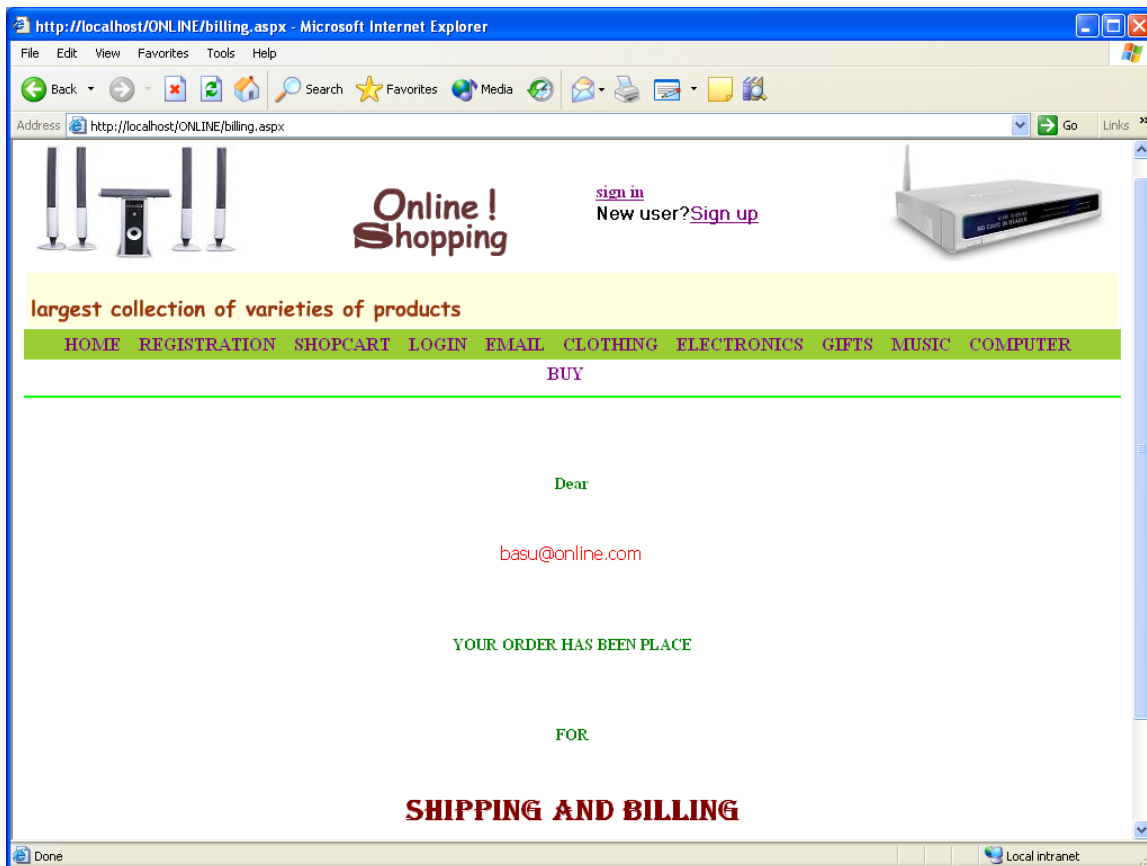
http://localhost/ONLINE/billing.aspx - Microsoft Internet Explorer

File Edit View Favorites Tools Help

Back Search Favorites Media

Address http://localhost/ONLINE/billing.aspx Go Links

Online ! Shopping

sign in
New user?Sign up

largest collection of varieties of products

HOME REGISTRATION SHOPCART LOGIN EMAIL CLOTHING ELECTRONICS GIFTS MUSIC COMPUTER BUY

Dear

basu@online.com

YOUR ORDER HAS BEEN PLACE

FOR

SHIPPING AND BILLING

Done Local intranet